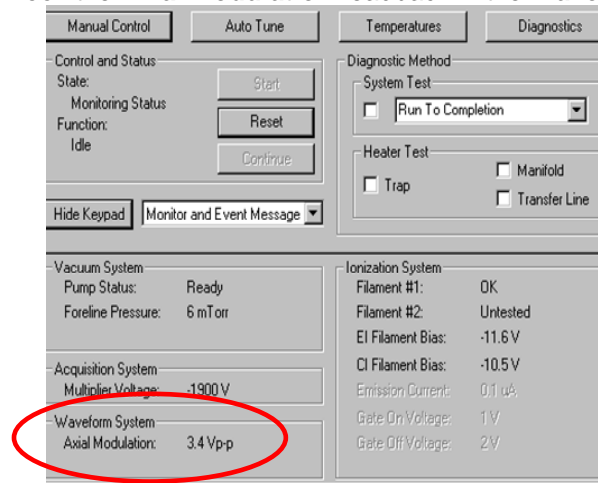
Manual Control
Auto Tune
Temperatures
Diagnostics

Control and Status
State:
Monitoring Status
Function:
Idle

Start
Reset
Continue

Diagnostic Method
System Test
Run To Completion

Heater Test
Trap
Manifold
Transfer Line

Hide Keypad
Monitor and Event Message

Vacuum System
Pump Status: Ready
Foreline Pressure: 6 mTorr

Acquisition System
Multiplier Voltage: -1900 V

Waveform System
Axial Modulation: 3.4 Vp-p

Ionization System
Filament #1: OK
Filament #2: Untested
EI Filament Bias: -11.6 V
CI Filament Bias: -10.5 V
Emission Current: 0.1 uA
Gate On Voltage: 1 V
Gate Off Voltage: 2 V